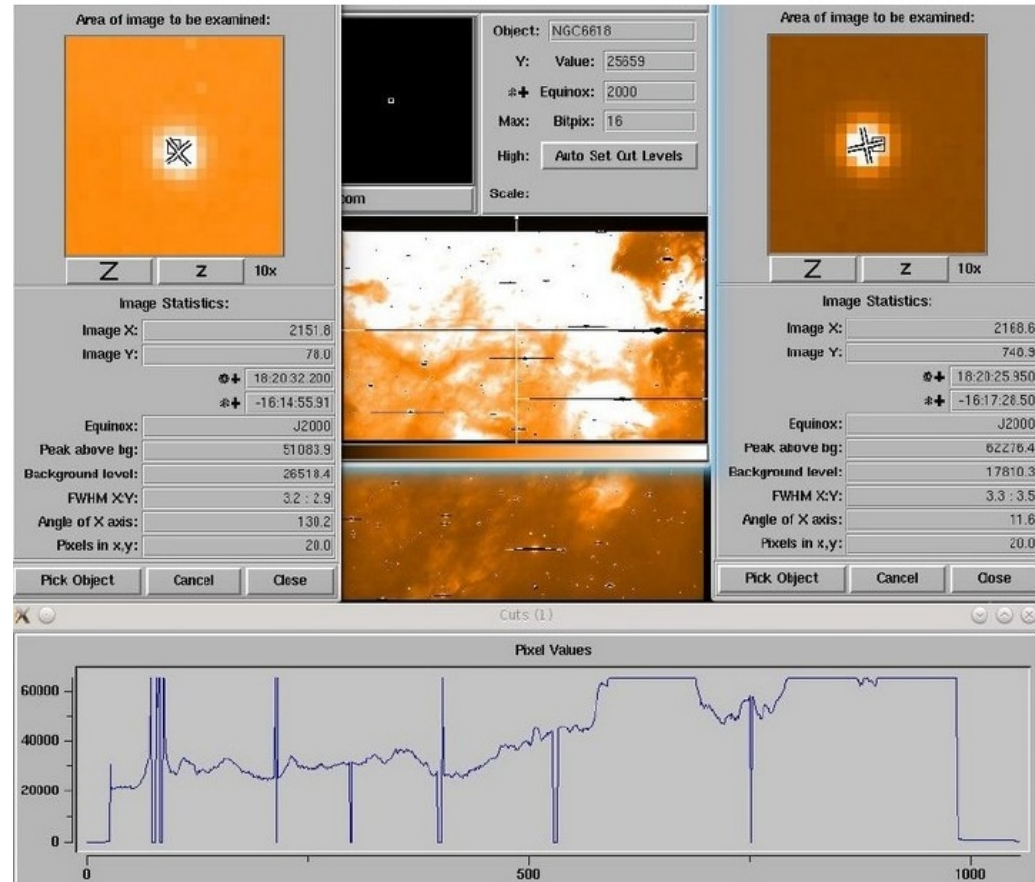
Area of image to be examined:

Z z 10x

Image Statistics:

| | |
|---|---|
| Image X: | 2151.8 |
| Image Y: | 78.0 |
| ⊕✚ | 18:20:32.200 |
| ✱✚ | -16:14:55.91 |
| Equinox: | J2000 |
| Peak above bg: | 51083.9 |
| Background level: | 26518.4 |
| FWHM X:Y: | 3.2 : 2.9 |
| Angle of X axis: | 130.2 |
| Pixels in x,y: | 20.0 |

Pick Object Cancel Close

om

Object: NGC6618
Y: Value: 25659
✱✚ Equinox: 2000
Max: Bitpix: 16
High: Auto Set Cut Levels
Scale:

Area of image to be examined:

Z z 10x

Image Statistics:

| | |
|---|---|
| Image X: | 2168.6 |
| Image Y: | 746.9 |
| ⊕✚ | 18:20:25.950 |
| ✱✚ | -16:17:28.50 |
| Equinox: | J2000 |
| Peak above bg: | 62276.4 |
| Background level: | 17810.3 |
| FWHM X:Y: | 3.3 : 3.5 |
| Angle of X axis: | 11.6 |
| Pixels in x,y: | 20.0 |

Pick Object Cancel Close

Cuts (1)

Pixel Values

60000
40000
20000
0
0
500
1000